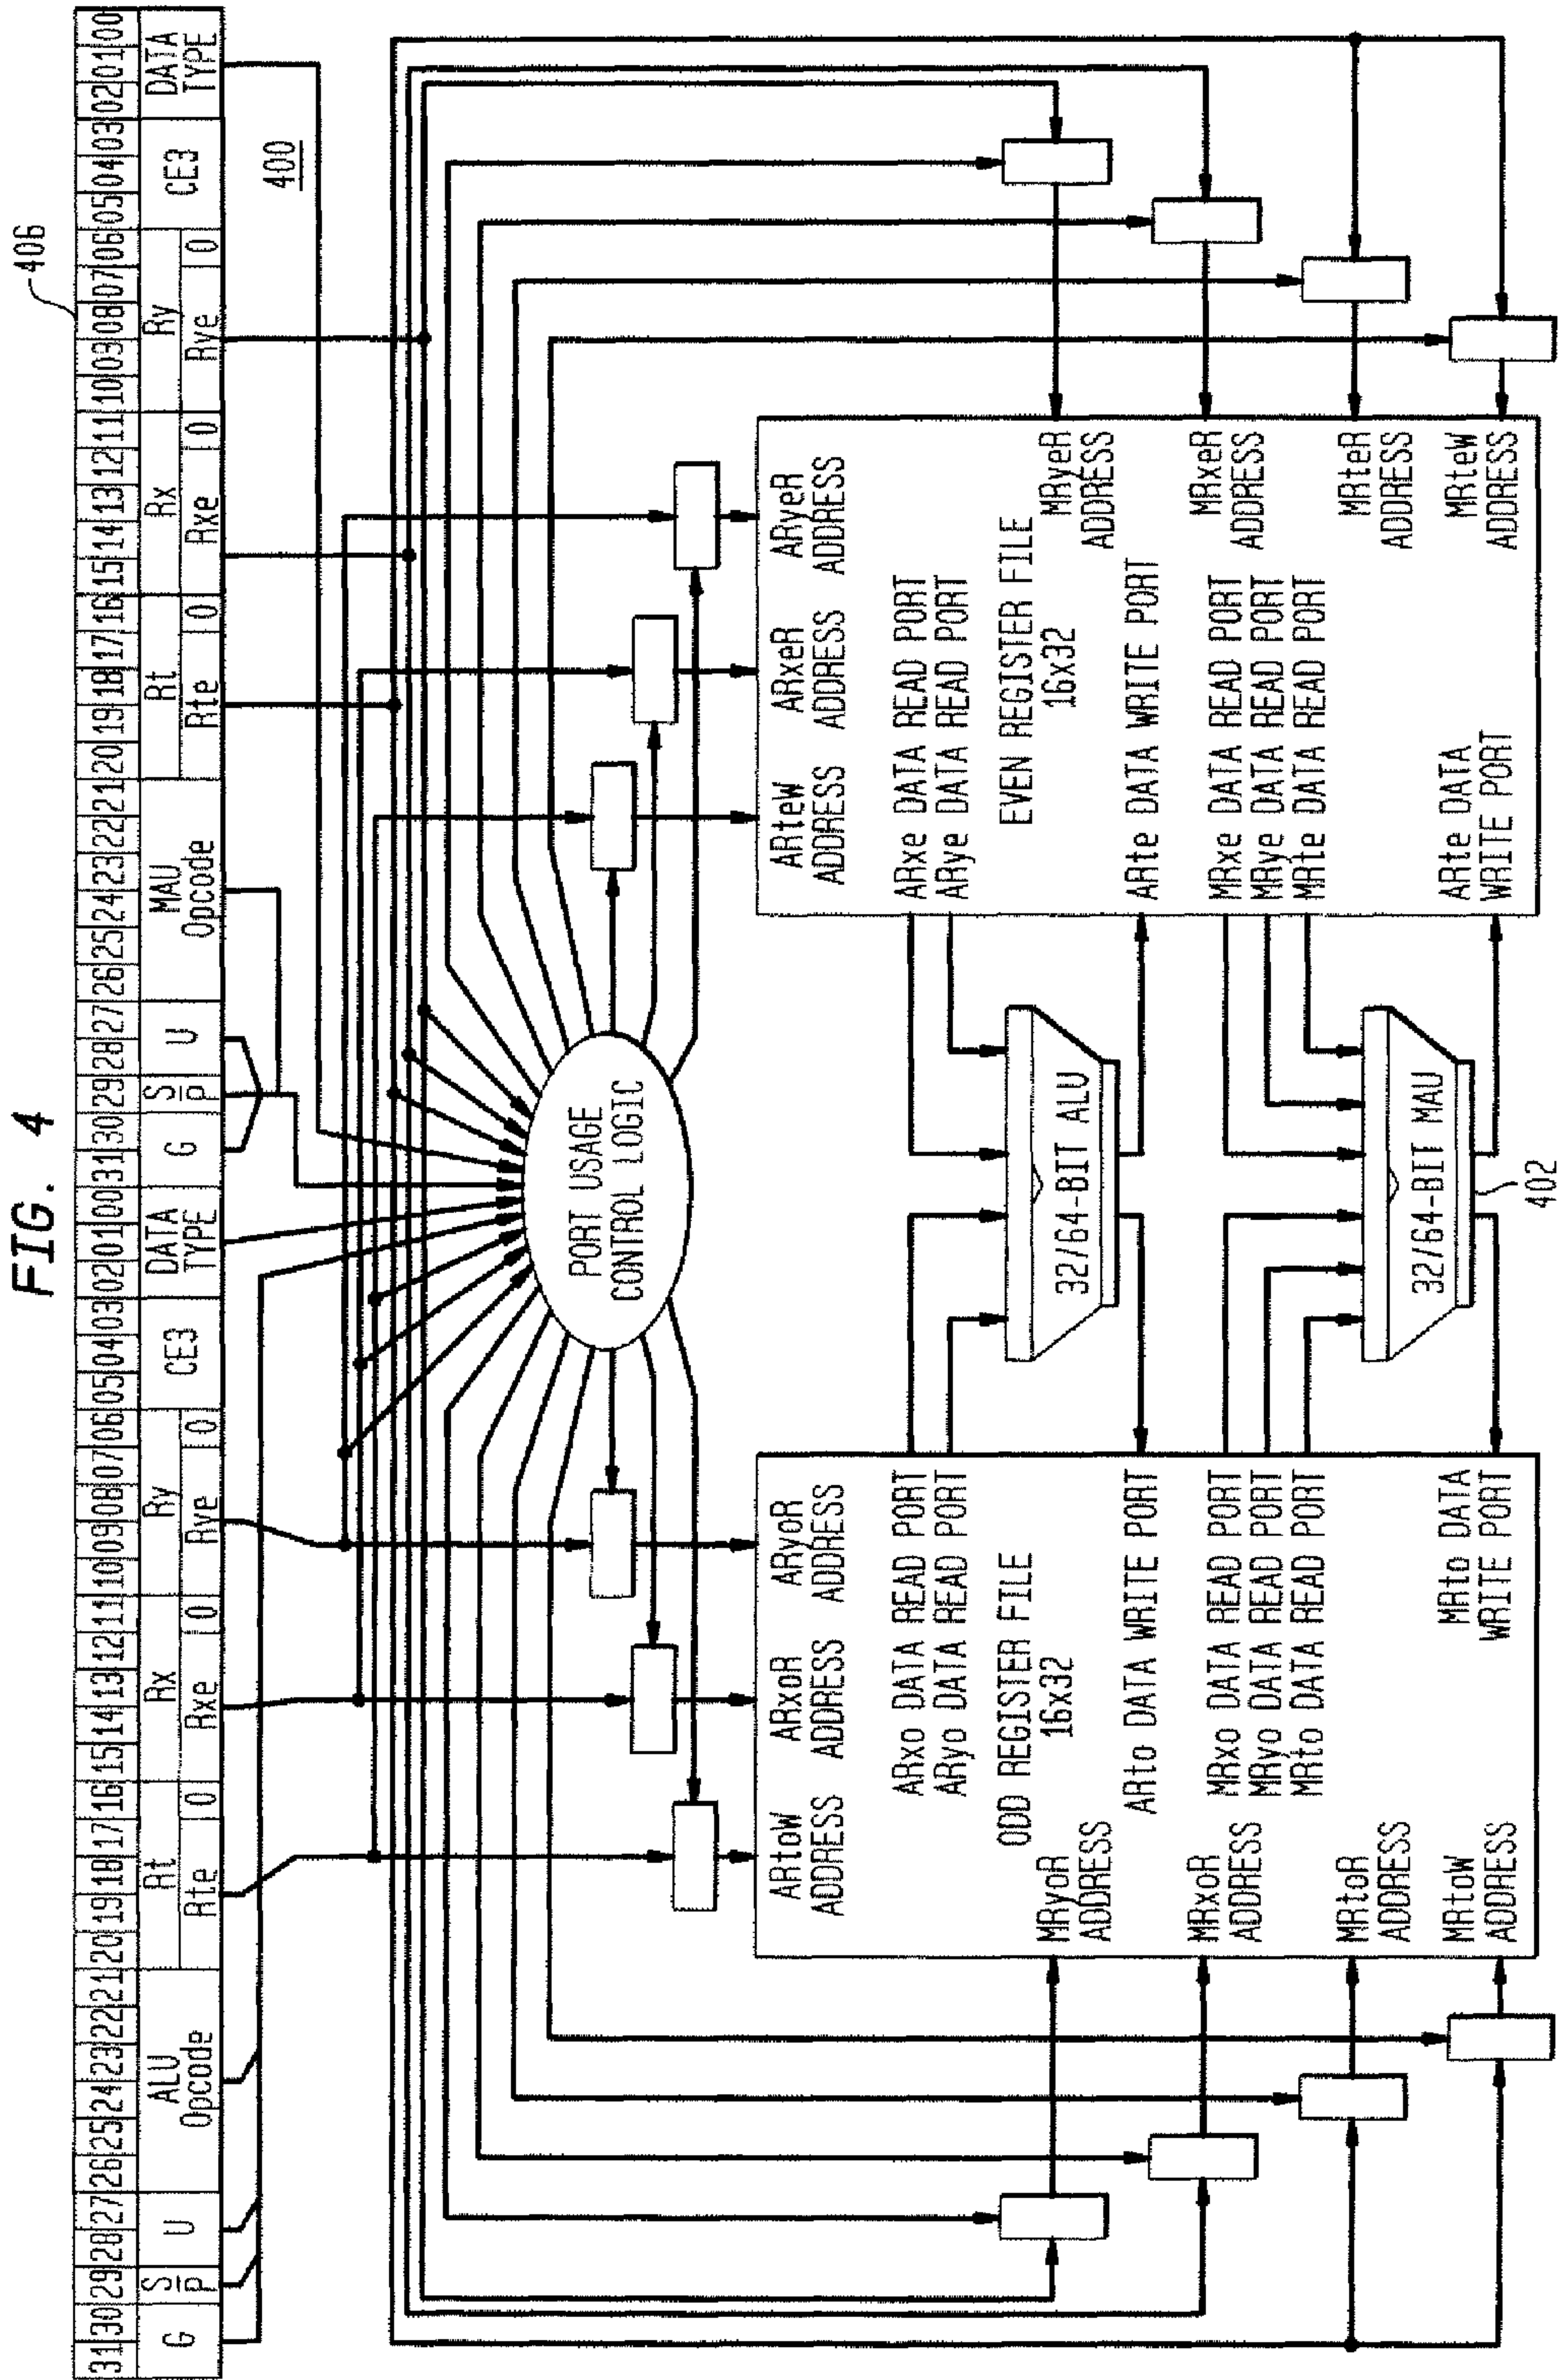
FIG. 4

406

400

| 31 | 30 | 29 | 28 | 27 | 26 | 25 | 24 | 23 | 22 | 21 | 20 | 19 | 18 | 17 | 16 | 15 | 14 | 13 | 12 | 11 | 10 | 09 | 08 | 07 | 06 | 05 | 04 | 03 | 02 | 01 | 00 | 31 | 30 | 29 | 28 | 27 | 26 | 25 | 24 | 23 | 22 | 21 | 20 | 19 | 18 | 17 | 16 | 15 | 14 | 13 | 12 | 11 | 10 | 09 | 08 | 07 | 06 | 05 | 04 | 03 | 02 | 01 | 00 |
|---|---|---|---|---|---|---|---|---|---|---|---|---|---|---|---|---|---|---|---|---|---|---|---|---|---|---|---|---|---|---|---|---|---|---|---|---|---|---|---|---|---|---|---|---|---|---|---|---|---|---|---|---|---|---|---|---|---|---|---|---|---|---|---|

G S/P U ALU Opcode Rt Rte 0 Rx Rxe 0 Ry Rye 0 CE3 DATA TYPE G S/P U MAU Opcode Rt Rte 0 Rx Rxe 0 Ry Rye 0 CE3 DATA TYPE

PORT USAGE CONTROL LOGIC

ARtoW ADDRESS
ARxoR ADDRESS
ARyoR ADDRESS
ARxo DATA READ PORT
ARyo DATA READ PORT
ODD REGISTER FILE 16x32
ARto DATA WRITE PORT
MRxo DATA READ PORT
MRyo DATA READ PORT
MRto DATA READ PORT
MRto DATA WRITE PORT
MRyoR ADDRESS
MRxoR ADDRESS
MRtoR ADDRESS
MRtoW ADDRESS

ARteW ADDRESS
ARxeR ADDRESS
ARyeR ADDRESS
ARxe DATA READ PORT
ARye DATA READ PORT
EVEN REGISTER FILE 16x32
ARte DATA WRITE PORT
MRxe DATA READ PORT
MRye DATA READ PORT
MRte DATA READ PORT
ARte DATA WRITE PORT
MRyeR ADDRESS
MRxeR ADDRESS
MRteR ADDRESS
MRteW ADDRESS

32/64-BIT ALU

32/64-BIT MAU

402